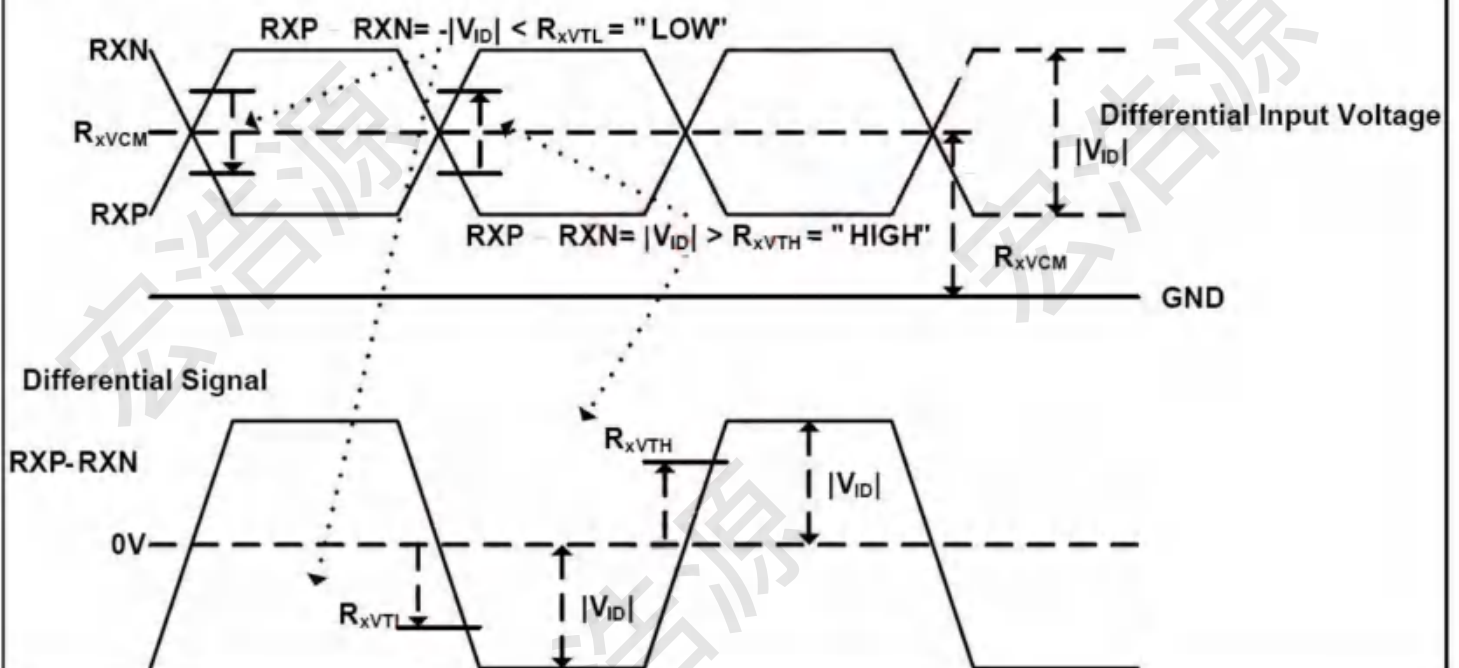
RXP – RXN= -|V$_{ID}$| < R$_{xVTL}$ = " LOW"

RXN

R$_{xVCM}$

RXP

Differential Input Voltage

|V$_{ID}$|

RXP – RXN= |V$_{ID}$| > R$_{xVTH}$ = " HIGH"

R$_{xVCM}$

GND

Differential Signal

RXP-RXN

R$_{xVTH}$

|V$_{ID}$|

0V

R$_{xVTL}$

|V$_{ID}$|

宏浩源 宏浩源 宏浩源 宏浩源